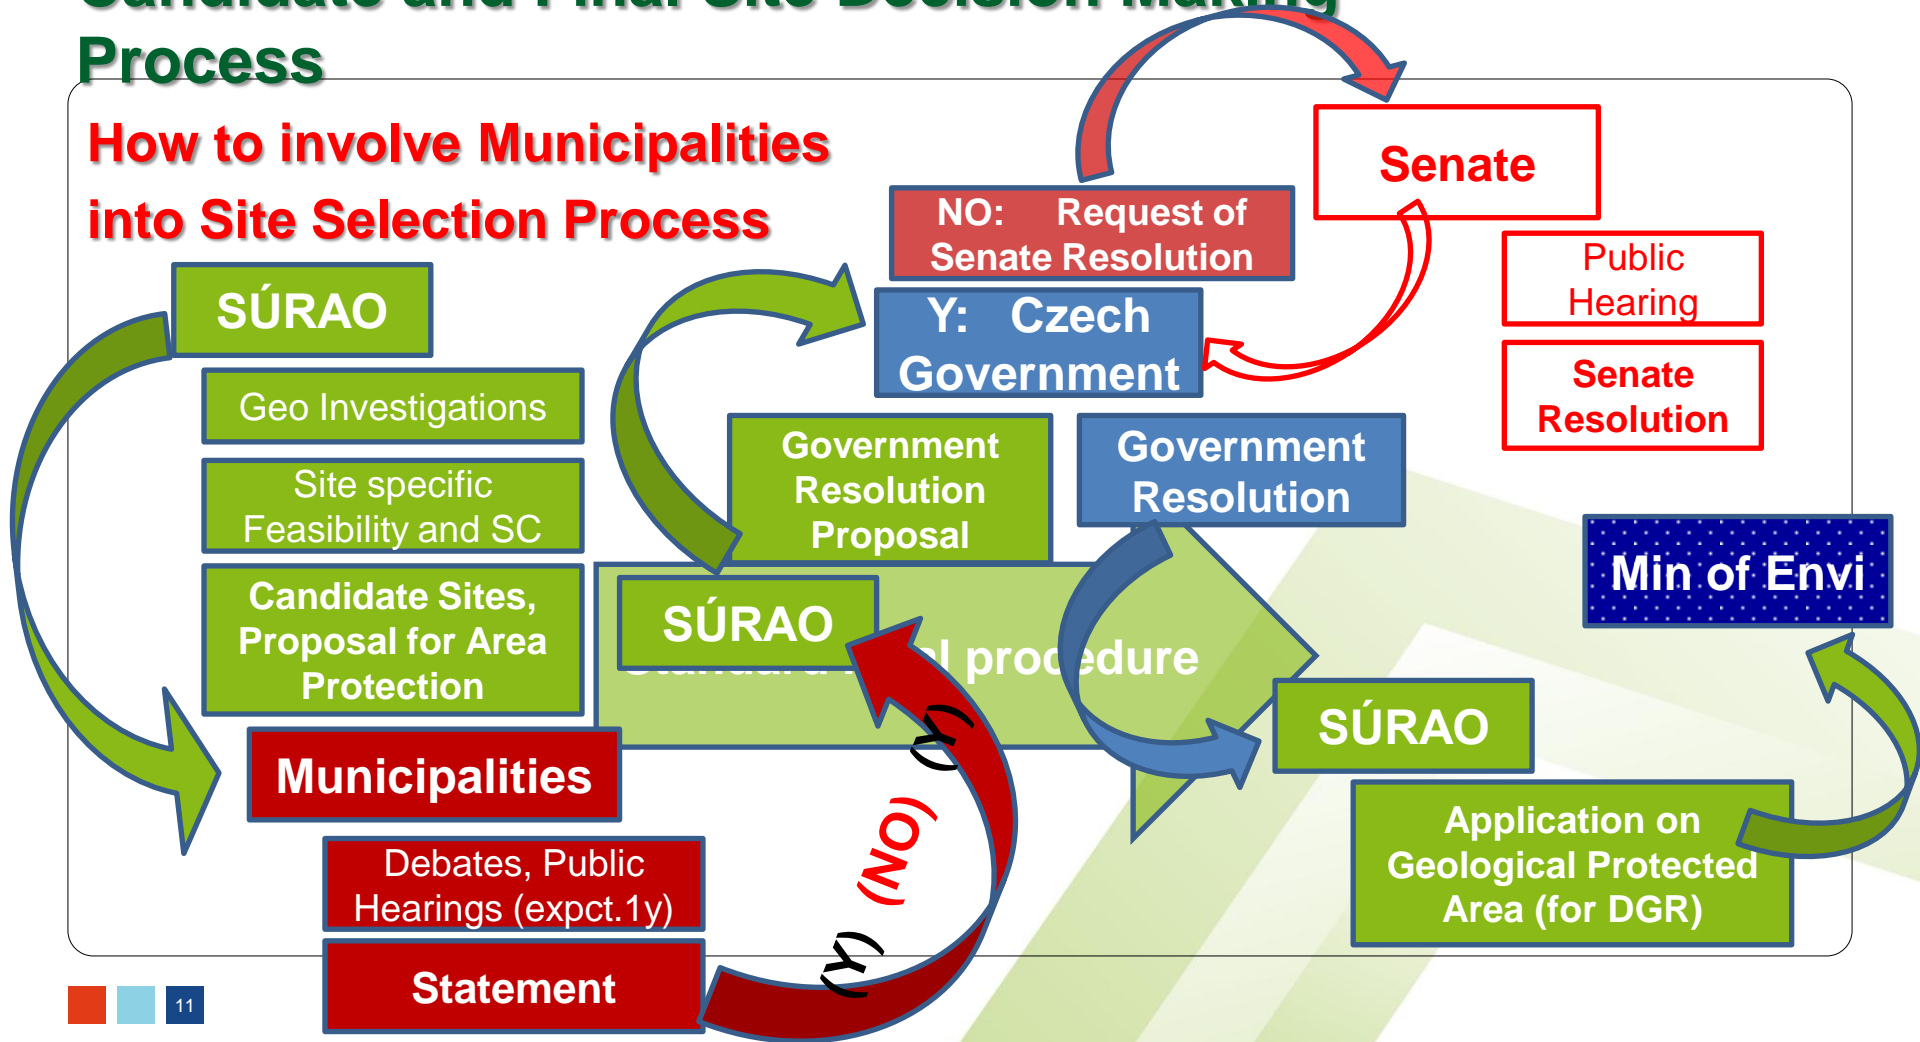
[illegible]
Process

How to involve Municipalities
into Site Selection Process

SÚRAO

Geo Investigations

Site specific Feasibility and SC

Candidate Sites, Proposal for Area Protection

Municipalities

Debates, Public Hearings (expct.1y)

Statement

NO: Request of Senate Resolution

Senate

Public Hearing

Senate Resolution

Y: Czech Government

Government Resolution Proposal

Government Resolution

SÚRAO

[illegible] procedure

(Y)

(NO)

(Y)

Min of Envi

SÚRAO

Application on Geological Protected Area (for DGR)

11